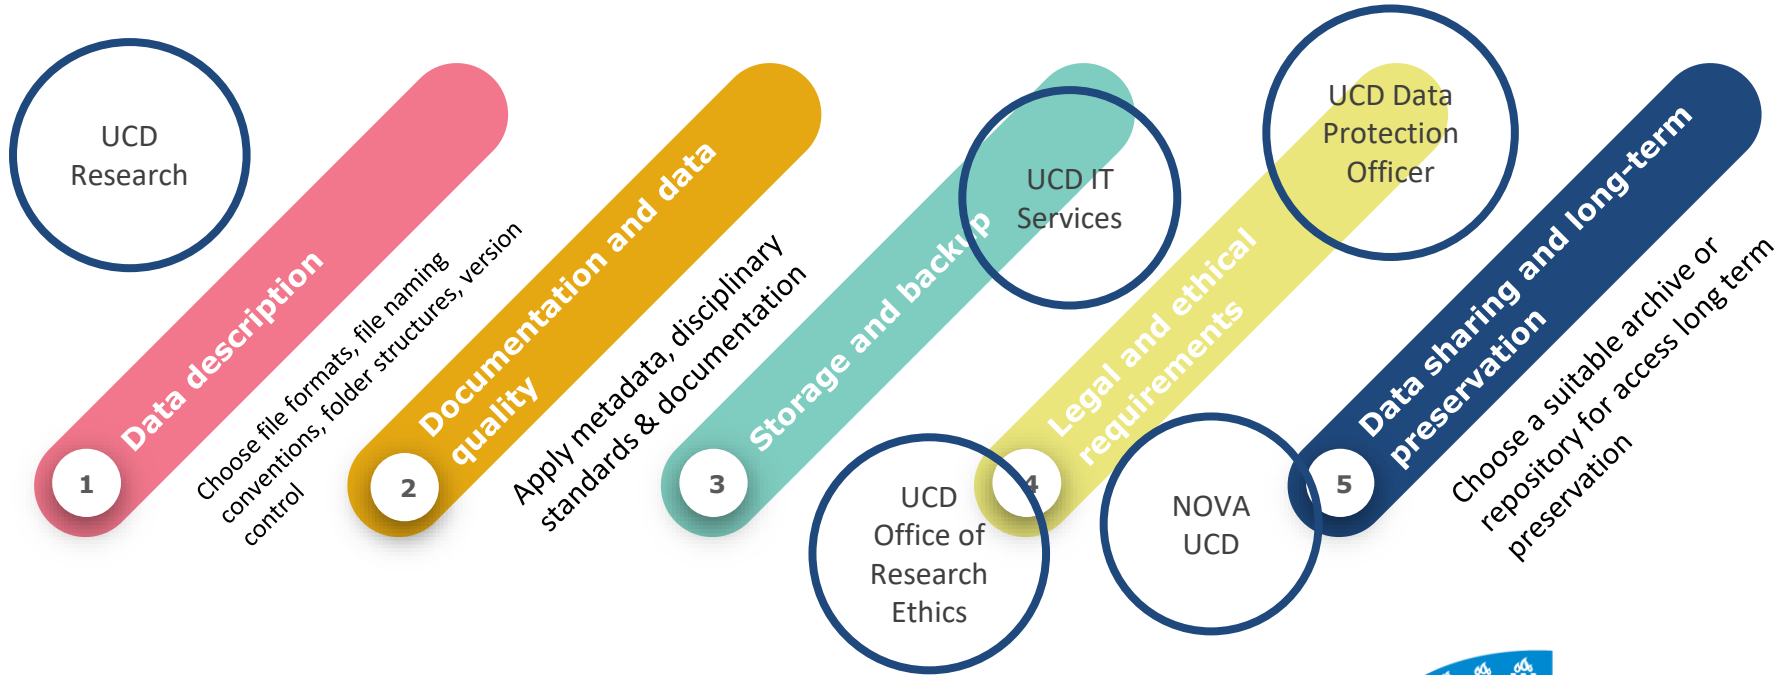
UCD Research

1

Data description

Choose file formats, file naming conventions, folder structures, version control

2

Documentation and data quality

Apply metadata, disciplinary standards & documentation

3

Storage and backup

UCD IT Services

UCD Office of Research Ethics

4

Legal and ethical requirements

UCD Data Protection Officer

NOVA UCD

5

Data sharing and long-term preservation

Choose a suitable archive or repository for access long term preservation